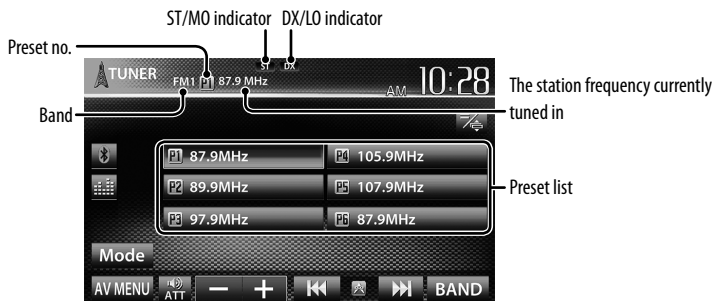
ST/MO indicator DX/LO indicator

Preset no.

ST DX

TUNER

FM1 P1 87.9 MHz

AM 10:28

The station frequency currently tuned in

Band

P1 87.9MHz
P4 105.9MHz
P2 89.9MHz
P5 107.9MHz
P3 97.9MHz
P6 87.9MHz

Preset list

Mode

AV MENU ATT − + BAND